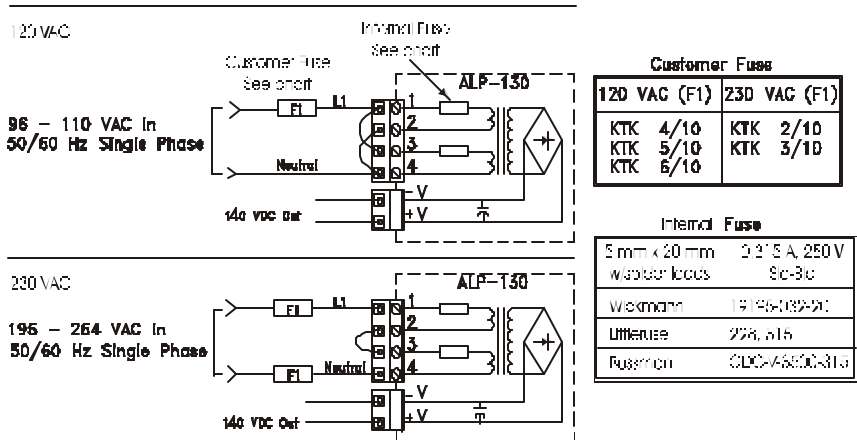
120 VAC

Internal Fuse
See chart

Customer Fuse
See chart

ALP-150

F1

L1

1
2
3
4

96 – 110 VAC In
50/60 Hz Single Phase

Neutral

-V
+V

140 VDC Out

Customer Fuse

| 120 VAC (F1) | 230 VAC (F1) |
|---|---|
| KTK 4/10<br>KTK 5/10<br>KTK 6/10 | KTK 2/10<br>KTK 3/10 |

Internal Fuse

| 5 mm x 20 mm w/solder leads | 0.315 A, 250 V Slo-Blo |
|---|---|
| Wickmann | 19196-032-0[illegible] |
| Littelfuse | 228, 315 |
| Bussmann | GDC-V5800-315 |

230 VAC

ALP-150

F1

L1

1
2
3
4

195 – 264 VAC In
50/60 Hz Single Phase

F1

Neutral

-V
+V

140 VDC Out